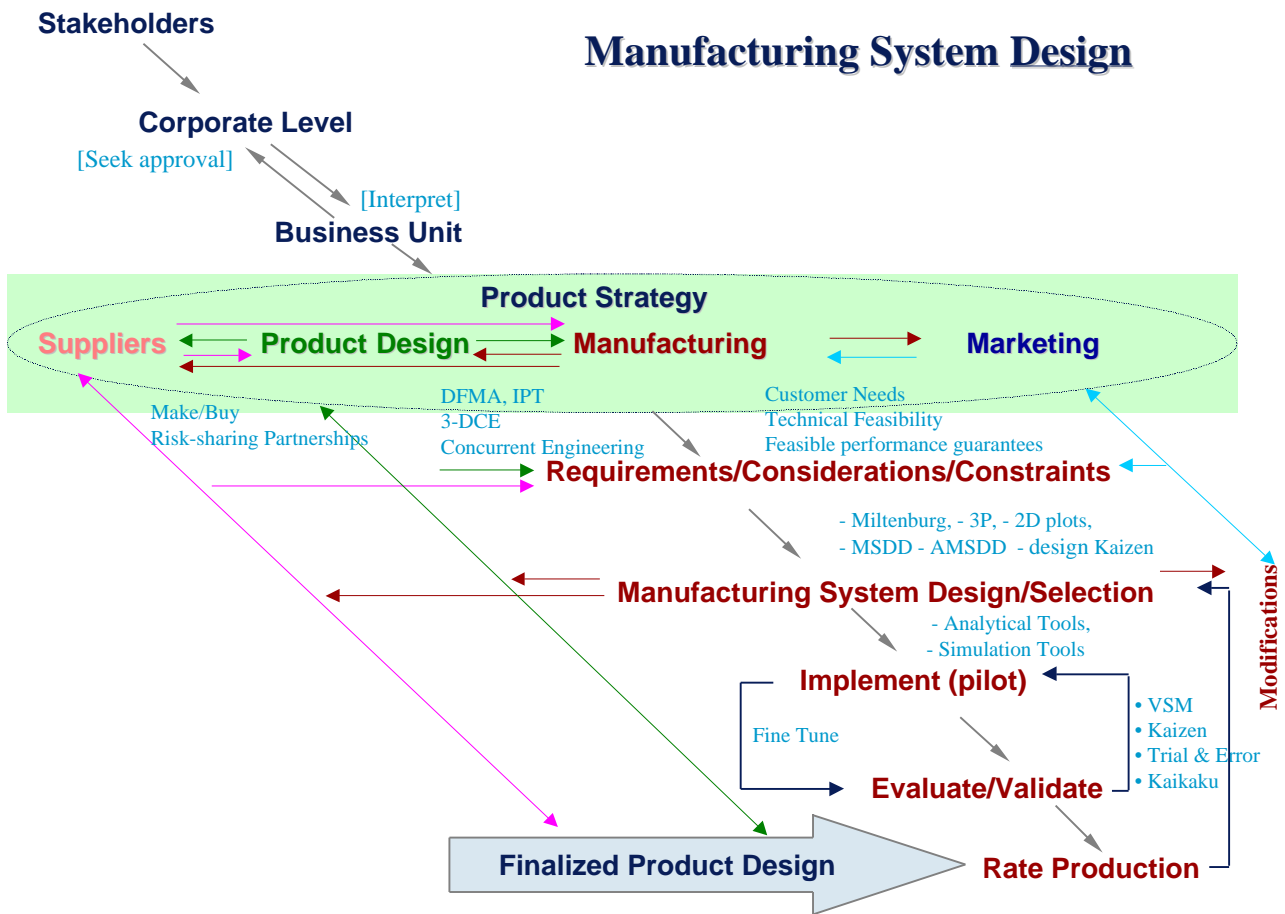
Manufacturing System Design

Stakeholders

Corporate Level

[Seek approval]

[Interpret]

Business Unit

Product Strategy

Suppliers

Product Design

Manufacturing

Marketing

Make/Buy
Risk-sharing Partnerships

DFMA, IPT
3-DCE
Concurrent Engineering

Customer Needs
Technical Feasibility
Feasible performance guarantees

Requirements/Considerations/Constraints

- Miltenburg, - 3P, - 2D plots,
- MSDD - AMSDD - design Kaizen

Manufacturing System Design/Selection

Modifications

- Analytical Tools,
- Simulation Tools

Implement (pilot)

Fine Tune

• VSM
• Kaizen
• Trial & Error
• Kaikaku

Evaluate/Validate

Finalized Product Design

Rate Production